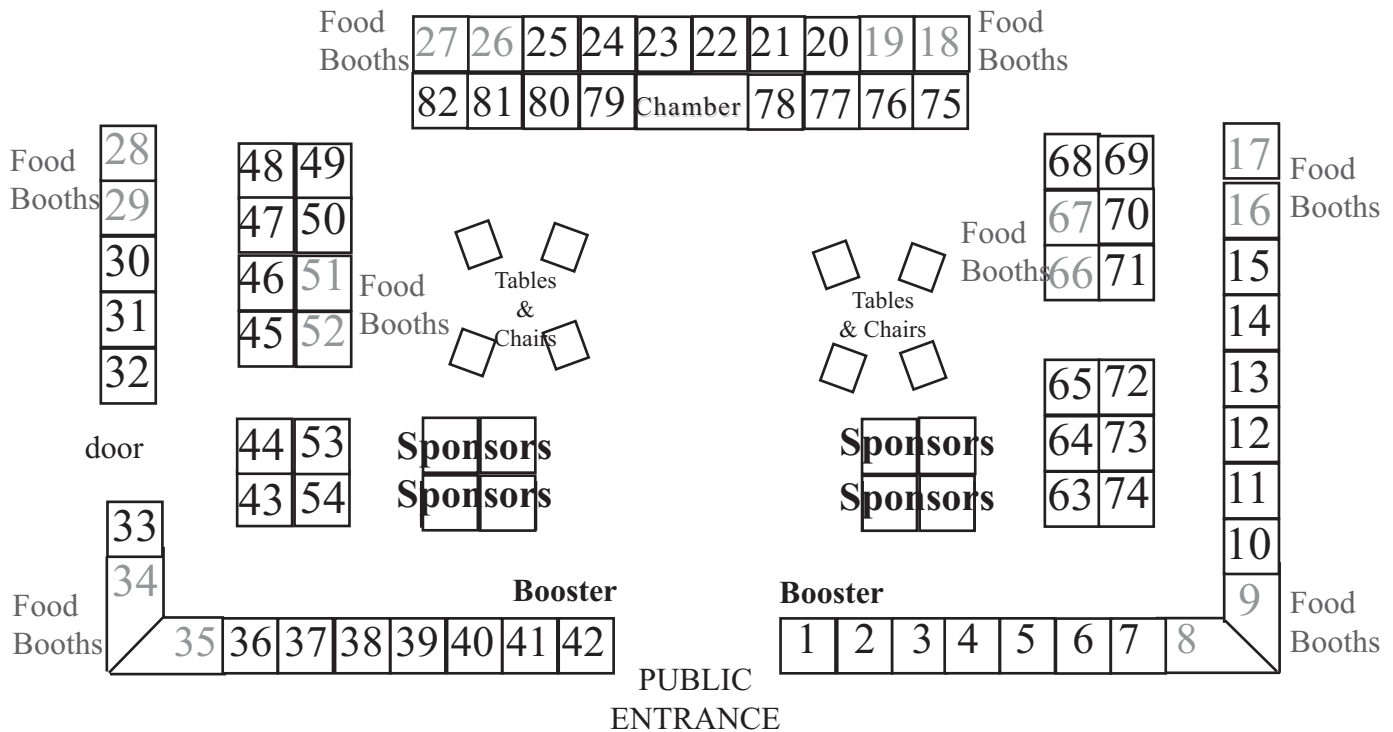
Food Booths 27 26 25 24 23 22 21 20 19 18 Food Booths

82 81 80 79 Chamber 78 77 76 75

Food Booths 28 29 30 31 32

48 49 47 50 46 51 45 52 Food Booths

Tables & Chairs

Tables & Chairs

68 69 67 70 66 71 Food Booths

17 Food Booths 16 Food Booths 15 14 13 12 11 10

65 72 64 73 63 74

door

44 53 43 54

Sponsors Sponsors

Sponsors Sponsors

33 34 Food Booths

Booster

35 36 37 38 39 40 41 42

Booster

1 2 3 4 5 6 7 8

9 Food Booths

PUBLIC ENTRANCE